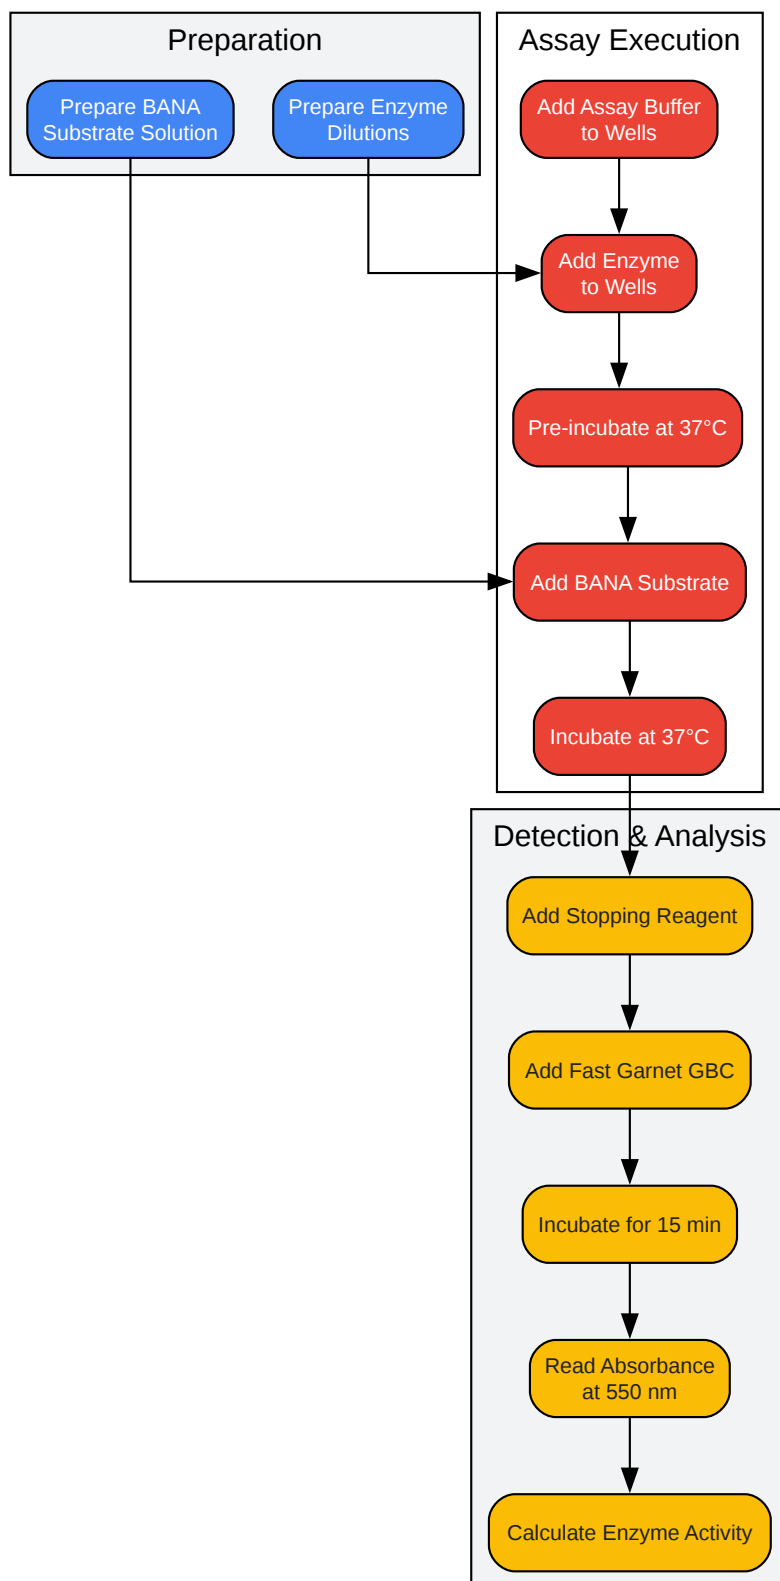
Preparation

Prepare BANA Substrate Solution

Prepare Enzyme Dilutions

Assay Execution

Add Assay Buffer to Wells

Add Enzyme to Wells

Pre-incubate at 37°C

Add BANA Substrate

Incubate at 37°C

Detection & Analysis

Add Stopping Reagent

Add Fast Garnet GBC

Incubate for 15 min

Read Absorbance at 550 nm

Calculate Enzyme Activity